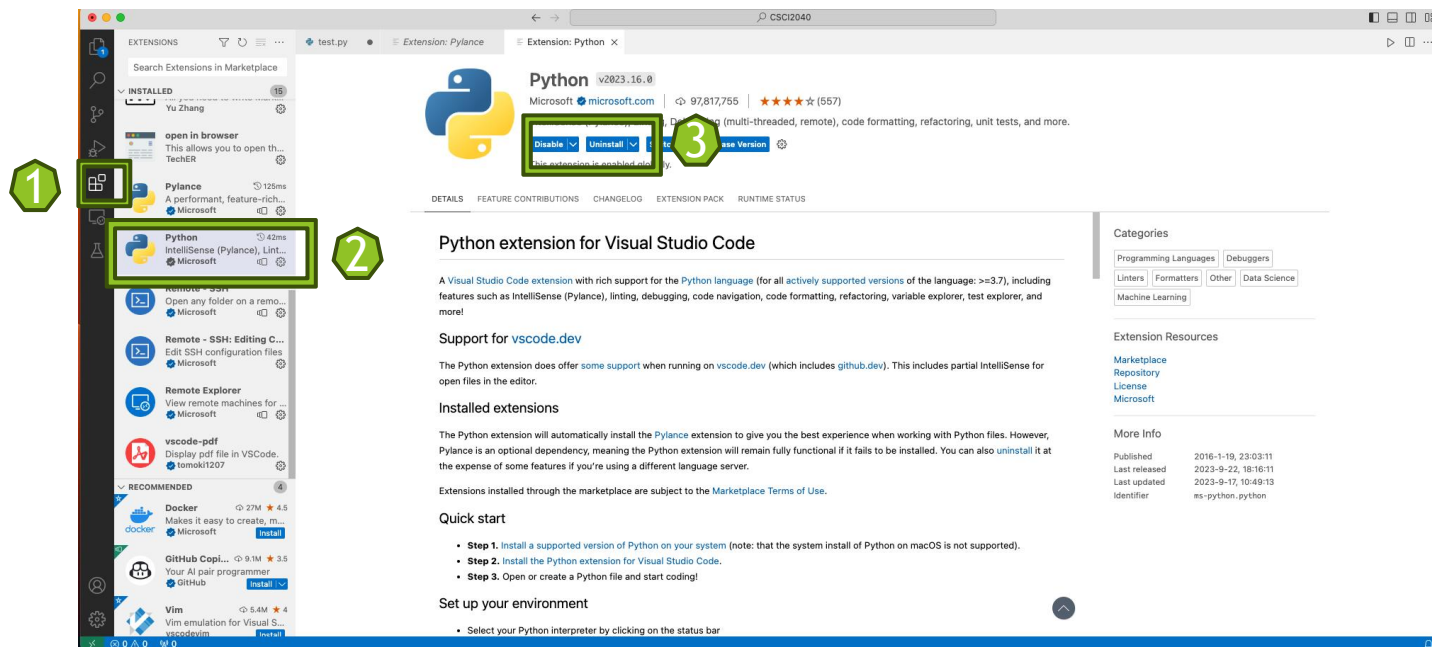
CSCI2040

EXTENSIONS

Search Extensions in Marketplace

INSTALLED 15

Yu Zhang

open in browser
This allows you to open th...
TechER

Pylance 125ms
A performant, feature-rich...
Microsoft

Python 42ms
IntelliSense (Pylance), Lint...
Microsoft

Remote - SSH
Open any folder on a remo...
Microsoft

Remote - SSH: Editing C...
Edit SSH configuration files
Microsoft

Remote Explorer
View remote machines for ...
Microsoft

vscode-pdf
Display pdf file in VSCode.
tomoki1207

RECOMMENDED 4

Docker 27M 4.5
Makes it easy to create, m...
Microsoft Install

GitHub Copi... 9.1M 3.5
Your AI pair programmer
GitHub Install

Vim 5.4M 4
Vim emulation for Visual S...
vscodevim Install

test.py Extension: Pylance Extension: Python

1 2 3

Python v2023.16.0
Microsoft microsoft.com 97,817,755 (557)
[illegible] g (multi-threaded, remote), code formatting, refactoring, unit tests, and more.
Disable Uninstall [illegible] ase Version
This extension is enabled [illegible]

DETAILS FEATURE CONTRIBUTIONS CHANGELOG EXTENSION PACK RUNTIME STATUS

Python extension for Visual Studio Code

A Visual Studio Code extension with rich support for the Python language (for all actively supported versions of the language: >=3.7), including features such as IntelliSense (Pylance), linting, debugging, code navigation, code formatting, refactoring, variable explorer, test explorer, and more!

Support for vscode.dev

The Python extension does offer some support when running on vscode.dev (which includes github.dev). This includes partial IntelliSense for open files in the editor.

Installed extensions

The Python extension will automatically install the Pylance extension to give you the best experience when working with Python files. However, Pylance is an optional dependency, meaning the Python extension will remain fully functional if it fails to be installed. You can also uninstall it at the expense of some features if you're using a different language server.

Extensions installed through the marketplace are subject to the Marketplace Terms of Use.

Quick start

• Step 1. Install a supported version of Python on your system (note: that the system install of Python on macOS is not supported).
• Step 2. Install the Python extension for Visual Studio Code.
• Step 3. Open or create a Python file and start coding!

Set up your environment

• Select your Python interpreter by clicking on the status bar

Categories
Programming Languages Debuggers Linters Formatters Other Data Science Machine Learning

Extension Resources
Marketplace
Repository
License
Microsoft

More Info
| | |
|---|---|
| Published | 2016-1-19, 23:03:11 |
| Last released | 2023-9-22, 18:16:11 |
| Last updated | 2023-9-17, 10:49:13 |
| Identifier | ms-python.python |

0 0 0